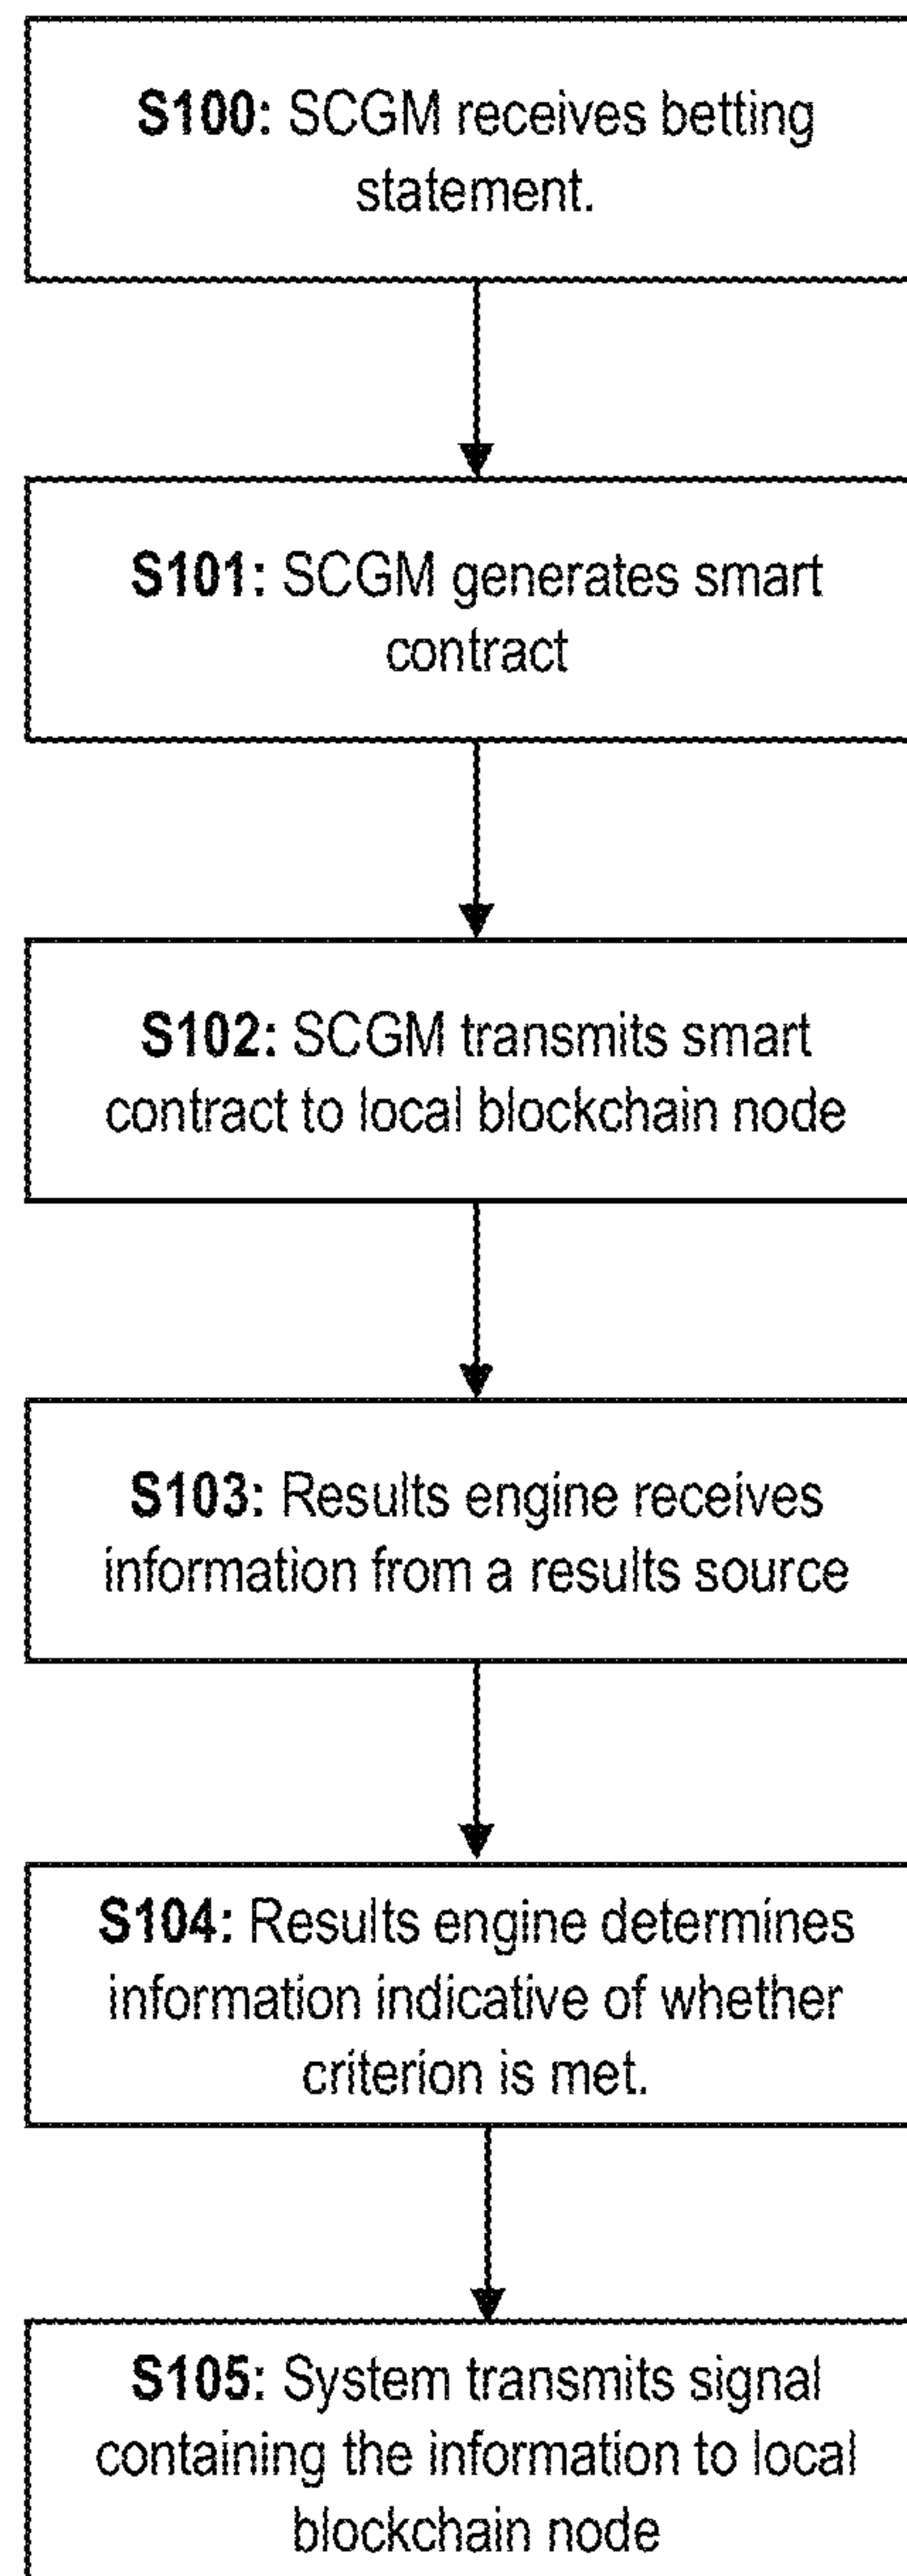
**S100:** SCGM receives betting statement.

**S101:** SCGM generates smart contract

**S102:** SCGM transmits smart contract to local blockchain node

**S103:** Results engine receives information from a results source

**S104:** Results engine determines information indicative of whether criterion is met.

**S105:** System transmits signal containing the information to local blockchain node